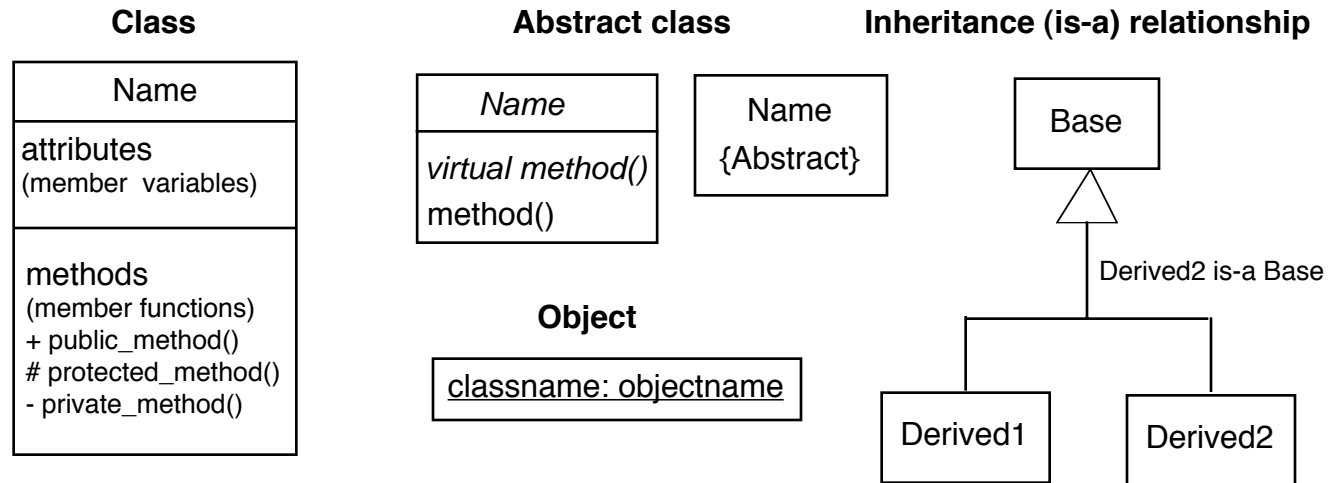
Class

Name

attributes
(member variables)

methods
(member functions)
+ public_method()
# protected_method()
- private_method()

Abstract class

Name

virtual method()
method()

Name
{Abstract}

Object

classname: objectname

Inheritance (is-a) relationship

Base

Derived2 is-a Base

Derived1

Derived2